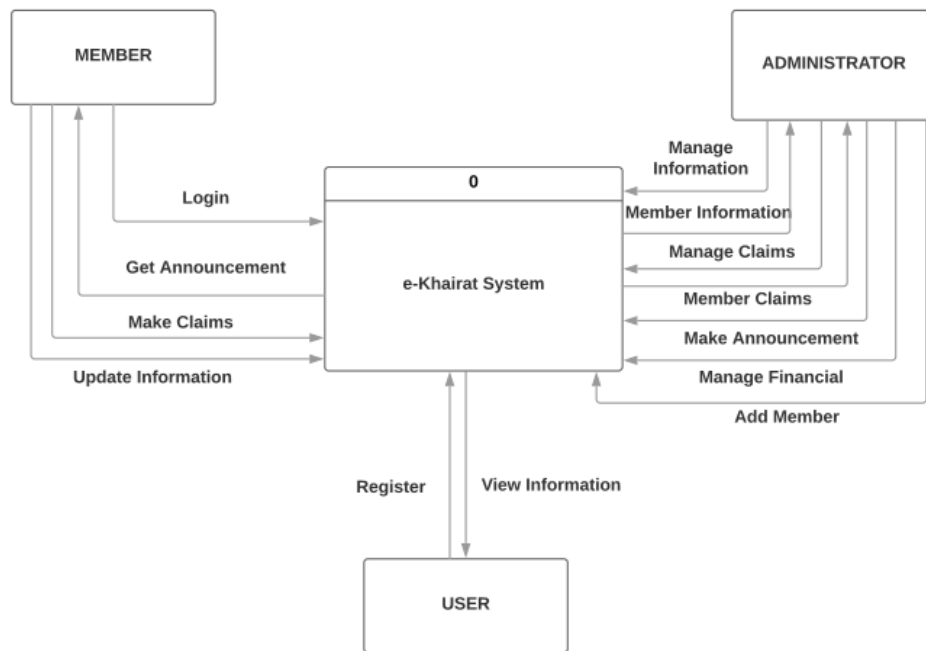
MEMBER

ADMINISTRATOR

Manage Information

0

Login

Member Information

Manage Claims

Get Announcement

e-Khairat System

Member Claims

Make Claims

Make Announcement

Update Information

Manage Financial

Add Member

Register

View Information

USER